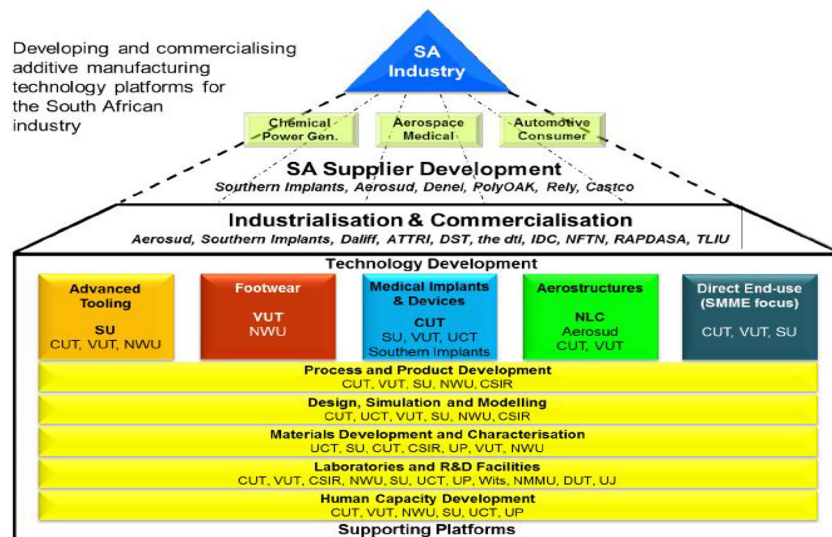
Developing and commercialising additive manufacturing technology platforms for the South African industry

SA Industry

Chemical Power Gen.

Aerospace Medical

Automotive Consumer

SA Supplier Development
Southern Implants, Aerosud, Denel, PolyOAK, Rely, Castco

Industrialisation & Commercialisation
Aerosud, Southern Implants, Daliff, ATTRI, DST, the dti, IDC, NFTN, RAPDASA, TLIU

Technology Development

Advanced Tooling
SU
CUT, VUT, NWU

Footwear
VUT
NWU

Medical Implants & Devices
CUT
SU, VUT, UCT
Southern Implants

Aerostructures
NLC
Aerosud
CUT, VUT

Direct End-use (SMME focus)
CUT, VUT, SU

Process and Product Development
CUT, VUT, SU, NWU, CSIR

Design, Simulation and Modelling
CUT, UCT, VUT, SU, NWU, CSIR

Materials Development and Characterisation
UCT, SU, CUT, CSIR, UP, VUT, NWU

Laboratories and R&D Facilities
CUT, VUT, CSIR, NWU, SU, UCT, UP, Wits, NMMU, DUT, UJ

Human Capacity Development
CUT, VUT, NWU, SU, UCT, UP

Supporting Platforms